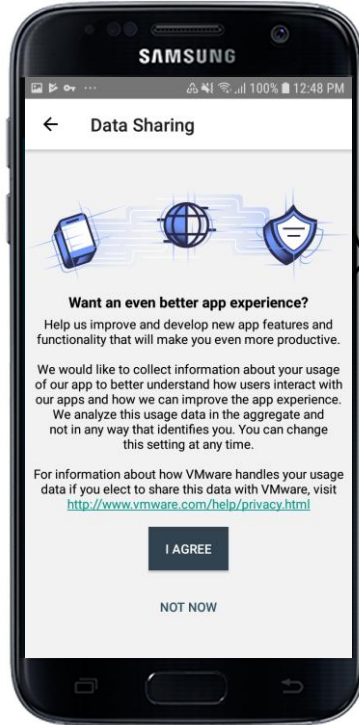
SAMSUNG

100% 12:48 PM

← Data Sharing

Want an even better app experience?

Help us improve and develop new app features and functionality that will make you even more productive.

We would like to collect information about your usage of our app to better understand how users interact with our apps and how we can improve the app experience. We analyze this usage data in the aggregate and not in any way that identifies you. You can change this setting at any time.

For information about how VMware handles your usage data if you elect to share this data with VMware, visit http://www.vmware.com/help/privacy.html

I AGREE

NOT NOW